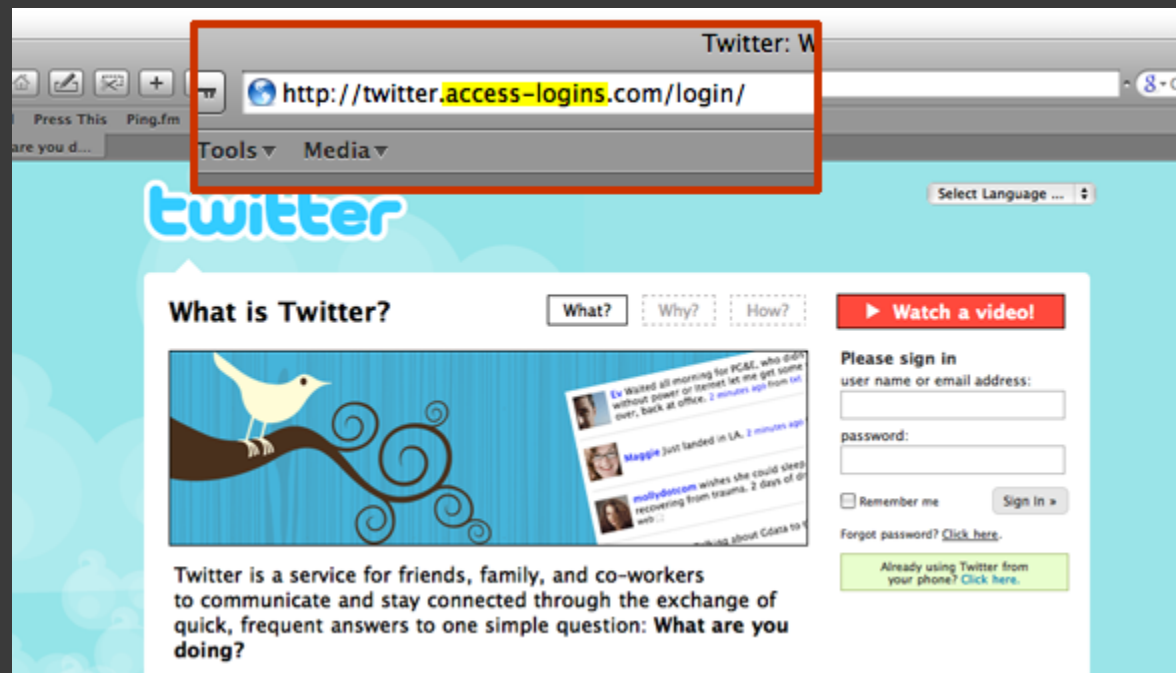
Twitter: W

http://twitter.access-logins.com/login/

Press This Ping.fm

are you d...

Tools ▾ Media ▾

twitter

Select Language ...

What is Twitter?

What? Why? How?

▶ Watch a video!

Ev Waited all morning for PG&E, who didn't... without power or internet let me get some... over, back at office. 2 minutes ago from txt

Maggie Just landed in LA. 2 minutes ago

mollydotcom wishes she could sleep... recovering from trauma. 2 days of d... web

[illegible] about Gdata to

Twitter is a service for friends, family, and co-workers to communicate and stay connected through the exchange of quick, frequent answers to one simple question: **What are you doing?**

Please sign in
user name or email address:

password:

Remember me

Sign in »

Forgot password? Click here.

Already using Twitter from your phone? Click here.